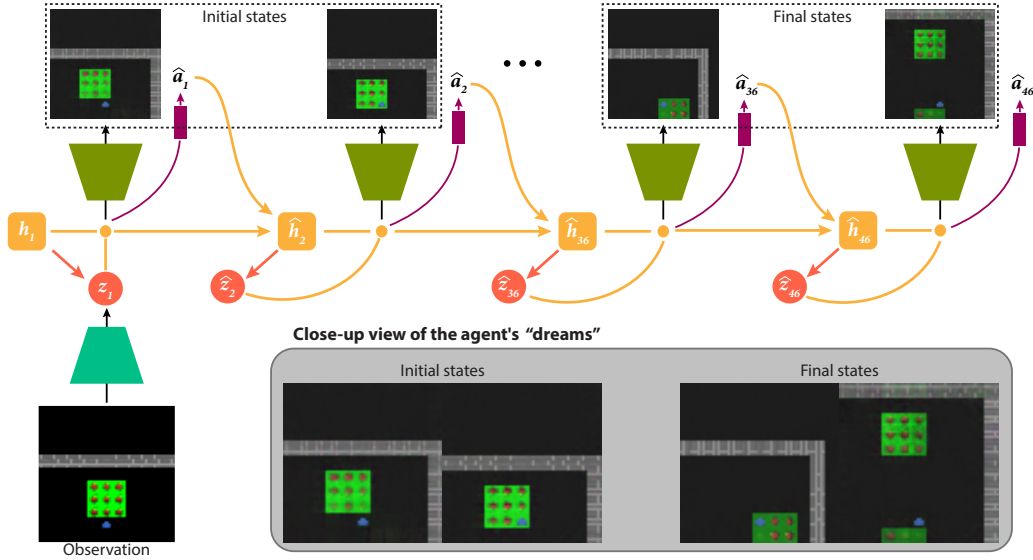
Initial states

$\hat{a}_1$

$\hat{a}_2$

• • •

Final states

$\hat{a}_{36}$

$\hat{a}_{46}$

$h_1$

$\hat{h}_2$

$\hat{h}_{36}$

$\hat{h}_{46}$

$z_1$

$\hat{z}_2$

$\hat{z}_{36}$

$\hat{z}_{46}$

Close-up view of the agent's "dreams"

Initial states

Final states

Observation